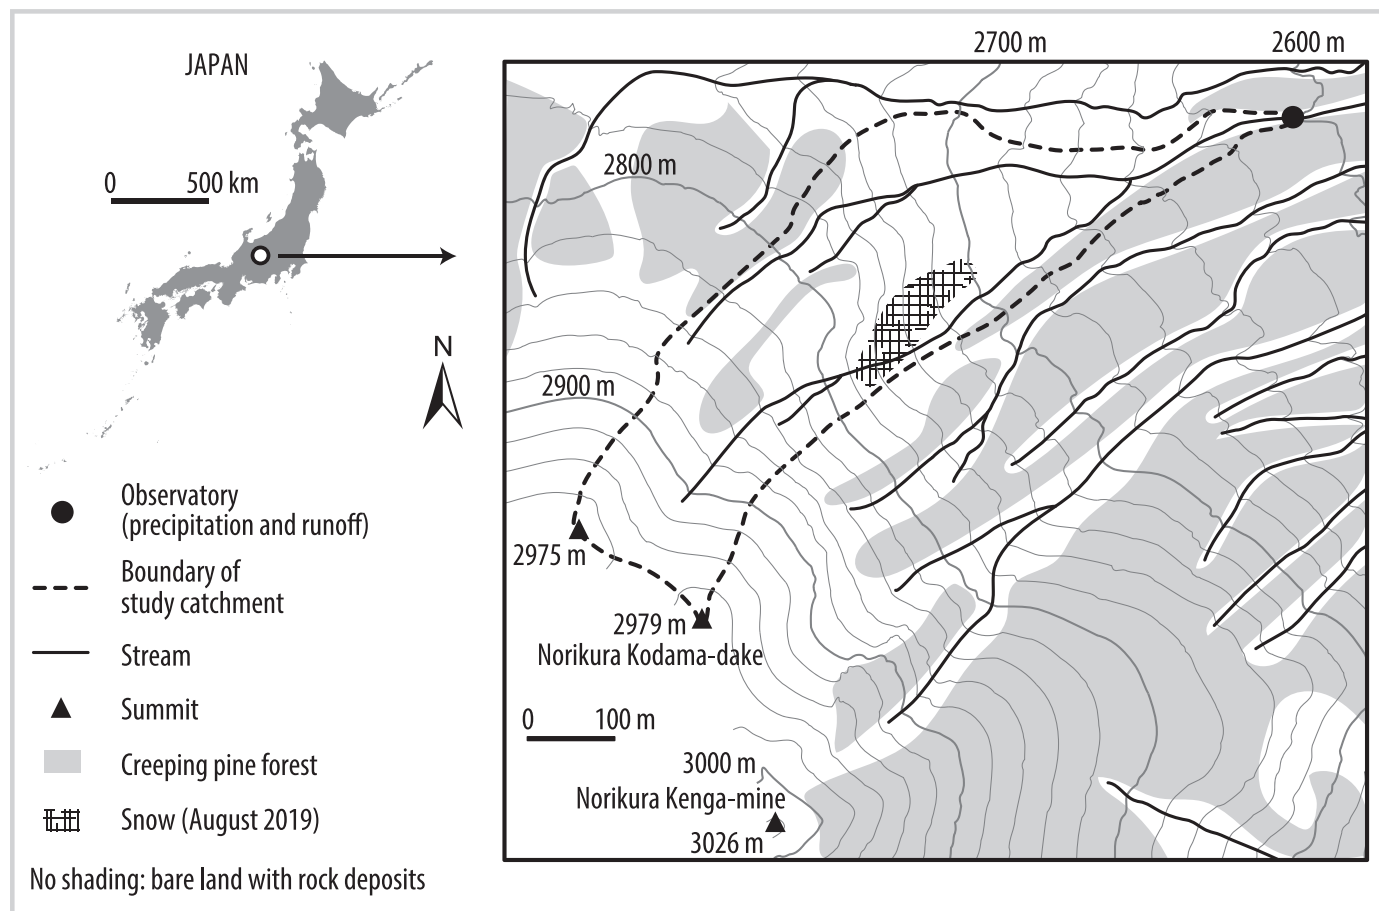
JAPAN

0 500 km

N

Observatory (precipitation and runoff)

Boundary of study catchment

Stream

Summit

Creeping pine forest

Snow (August 2019)

No shading: bare land with rock deposits

2700 m

2600 m

2800 m

2900 m

2975 m

2979 m

Norikura Kodama-dake

0 100 m

3000 m

Norikura Kenga-mine

3026 m